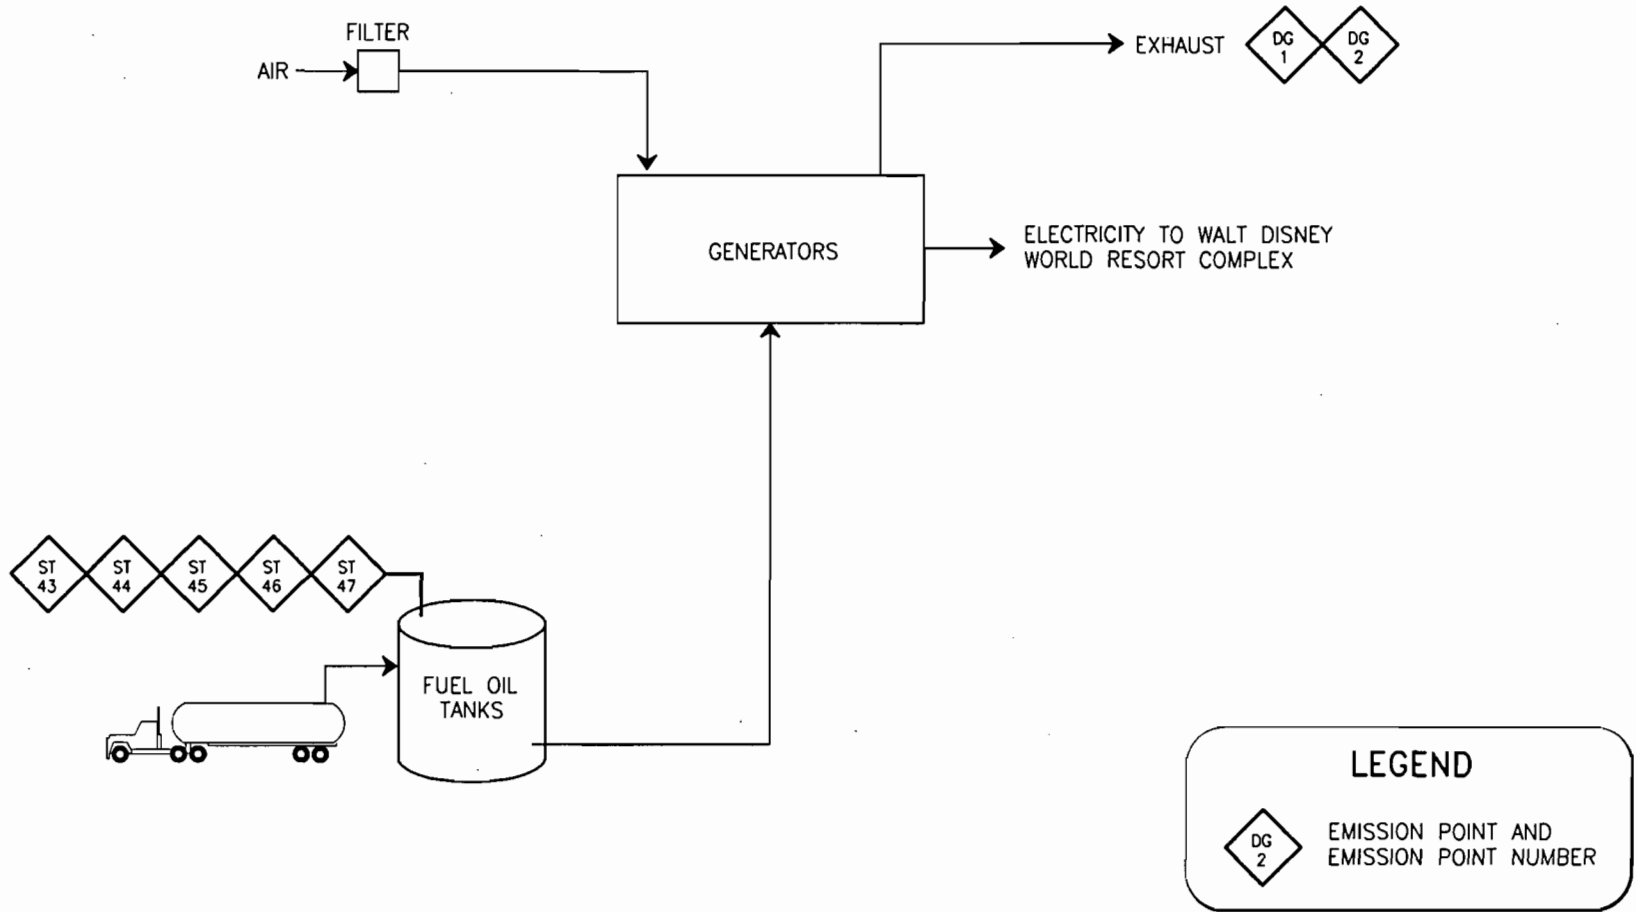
FILTER

AIR

EXHAUST

DG 1

DG 2

GENERATORS

ELECTRICITY TO WALT DISNEY WORLD RESORT COMPLEX

ST 43

ST 44

ST 45

ST 46

ST 47

FUEL OIL TANKS

LEGEND

DG 2

EMISSION POINT AND EMISSION POINT NUMBER